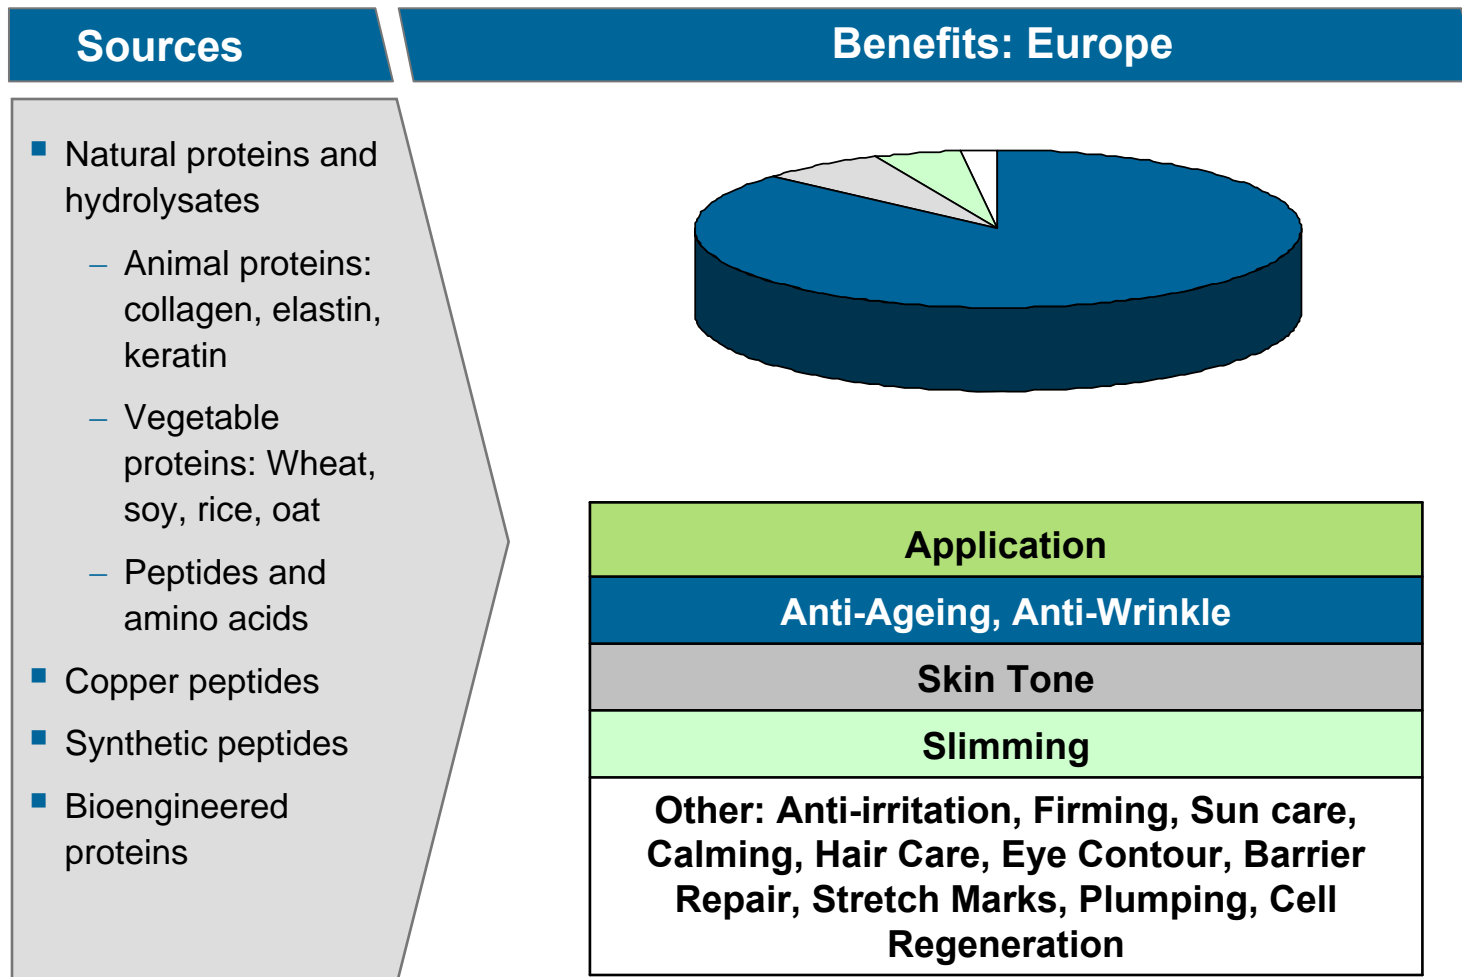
Sources

Benefits: Europe

- Natural proteins and hydrolysates
  - Animal proteins: collagen, elastin, keratin
  - Vegetable proteins: Wheat, soy, rice, oat
  - Peptides and amino acids
- Copper peptides
- Synthetic peptides
- Bioengineered proteins

| Application |
|---|
| Anti-Ageing, Anti-Wrinkle |
| Skin Tone |
| Slimming |
| Other: Anti-irritation, Firming, Sun care, Calming, Hair Care, Eye Contour, Barrier Repair, Stretch Marks, Plumping, Cell Regeneration |